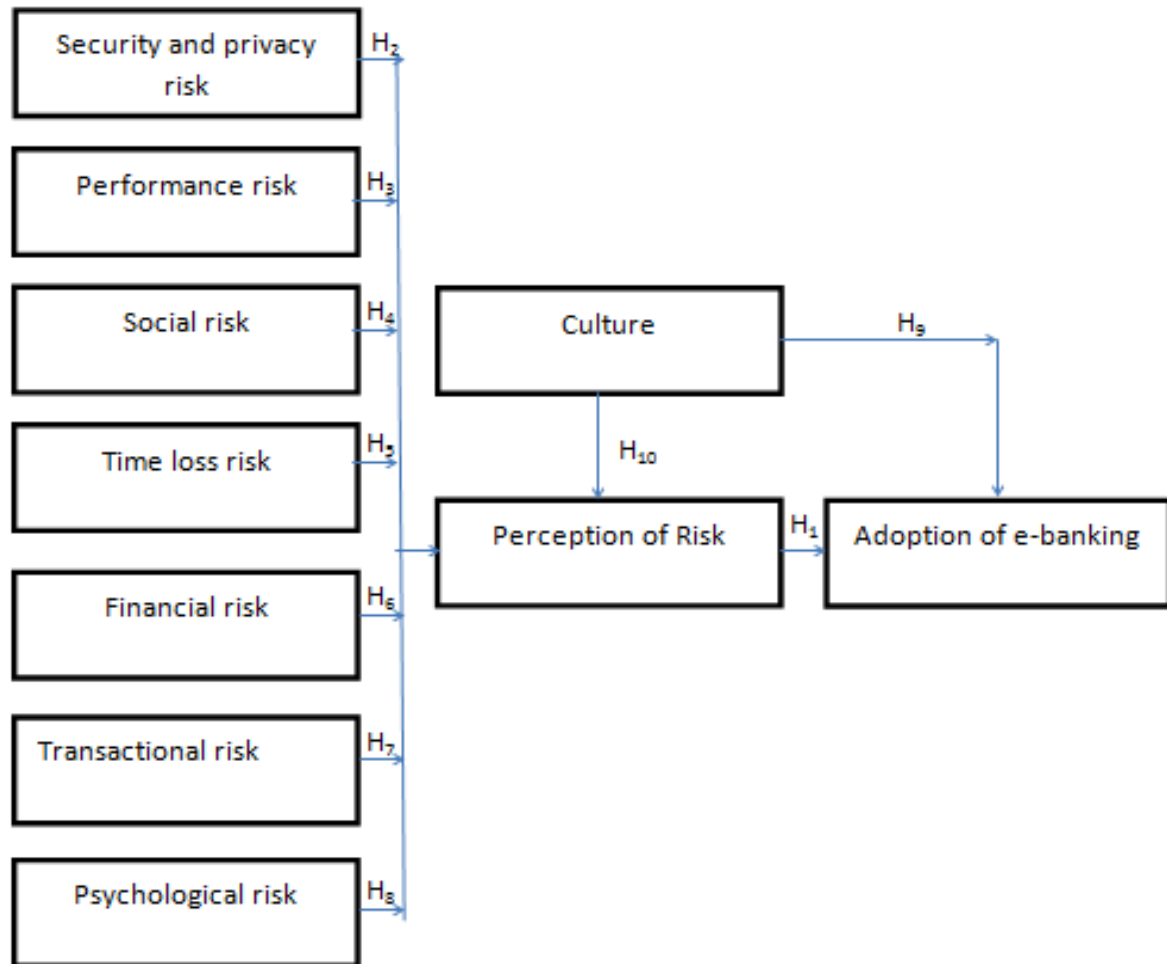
Security and privacy risk

$H_2$

Performance risk

$H_3$

Social risk

$H_4$

Time loss risk

$H_5$

Financial risk

$H_6$

Transactional risk

$H_7$

Psychological risk

$H_8$

Culture

$H_9$

$H_{10}$

Perception of Risk

$H_1$

Adoption of e-banking